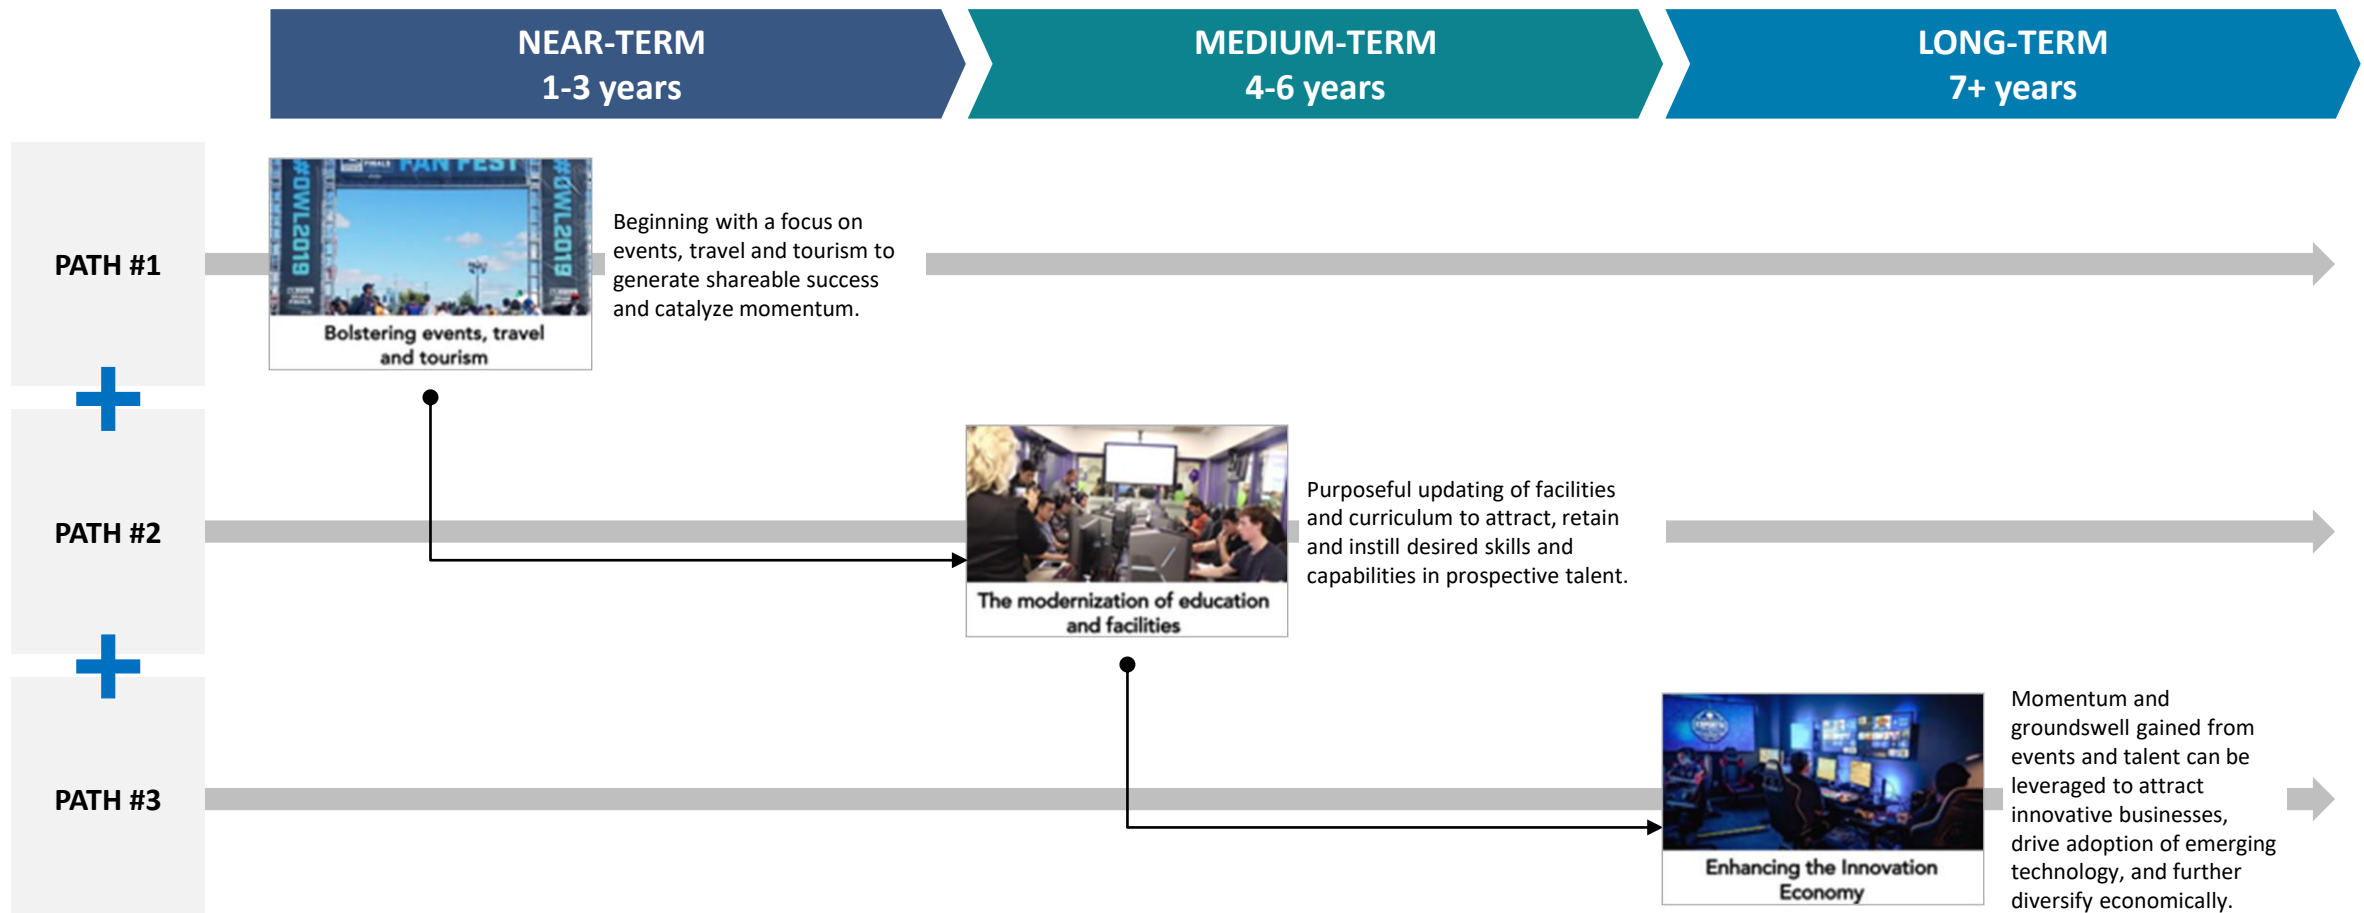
NEAR-TERM
1-3 years

MEDIUM-TERM
4-6 years

LONG-TERM
7+ years

PATH #1

FAN FEST
#OWL2019
#OWL2019

Bolstering events, travel and tourism

Beginning with a focus on events, travel and tourism to generate shareable success and catalyze momentum.

PATH #2

The modernization of education and facilities

Purposeful updating of facilities and curriculum to attract, retain and instill desired skills and capabilities in prospective talent.

PATH #3

Enhancing the Innovation Economy

Momentum and groundswell gained from events and talent can be leveraged to attract innovative businesses, drive adoption of emerging technology, and further diversify economically.